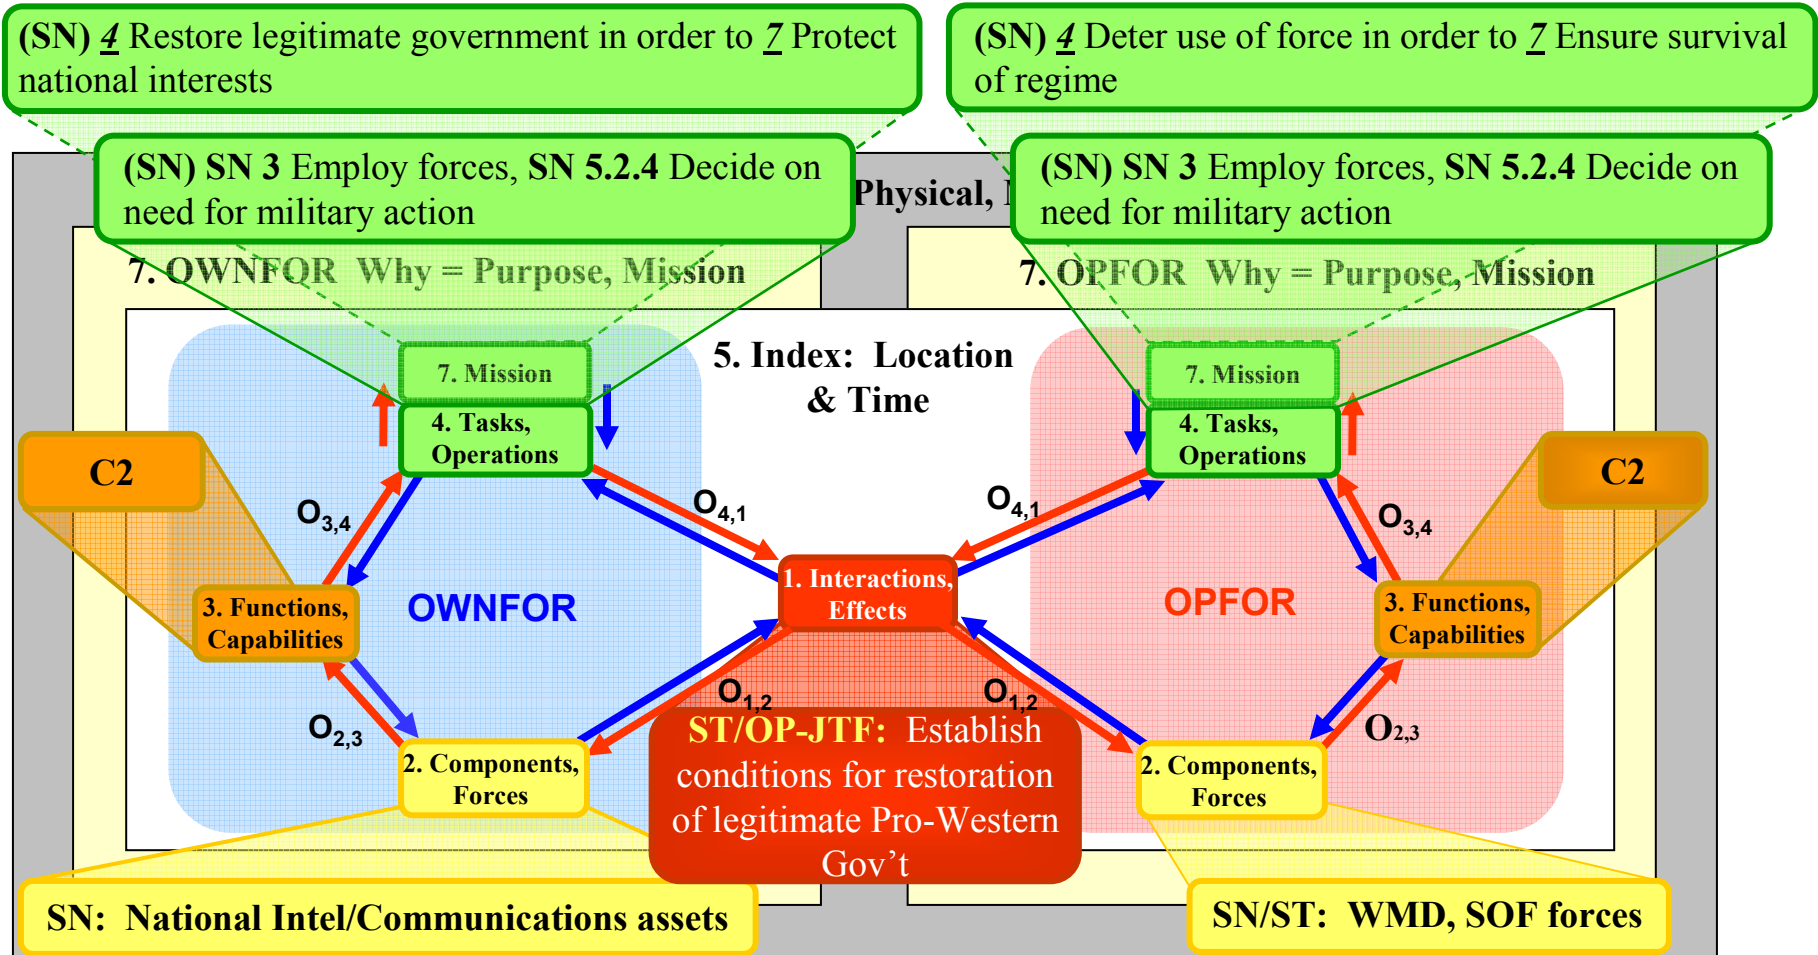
(SN) 4 Restore legitimate government in order to 7 Protect national interests

(SN) 4 Deter use of force in order to 7 Ensure survival of regime

(SN) SN 3 Employ forces, SN 5.2.4 Decide on need for military action

Physical, I

(SN) SN 3 Employ forces, SN 5.2.4 Decide on need for military action

7. OWNFOR Why = Purpose, Mission

7. OPFOR Why = Purpose, Mission

7. Mission

5. Index: Location & Time

7. Mission

4. Tasks, Operations

4. Tasks, Operations

C2

C2

$O_{3,4}$

$O_{4,1}$

$O_{4,1}$

$O_{3,4}$

1. Interactions, Effects

3. Functions, Capabilities

OWNFOR

OPFOR

3. Functions, Capabilities

$O_{1,2}$

$O_{1,2}$

$O_{2,3}$

$O_{2,3}$

ST/OP-JTF: Establish conditions for restoration of legitimate Pro-Western Gov't

2. Components, Forces

2. Components, Forces

SN: National Intel/Communications assets

SN/ST: WMD, SOF forces